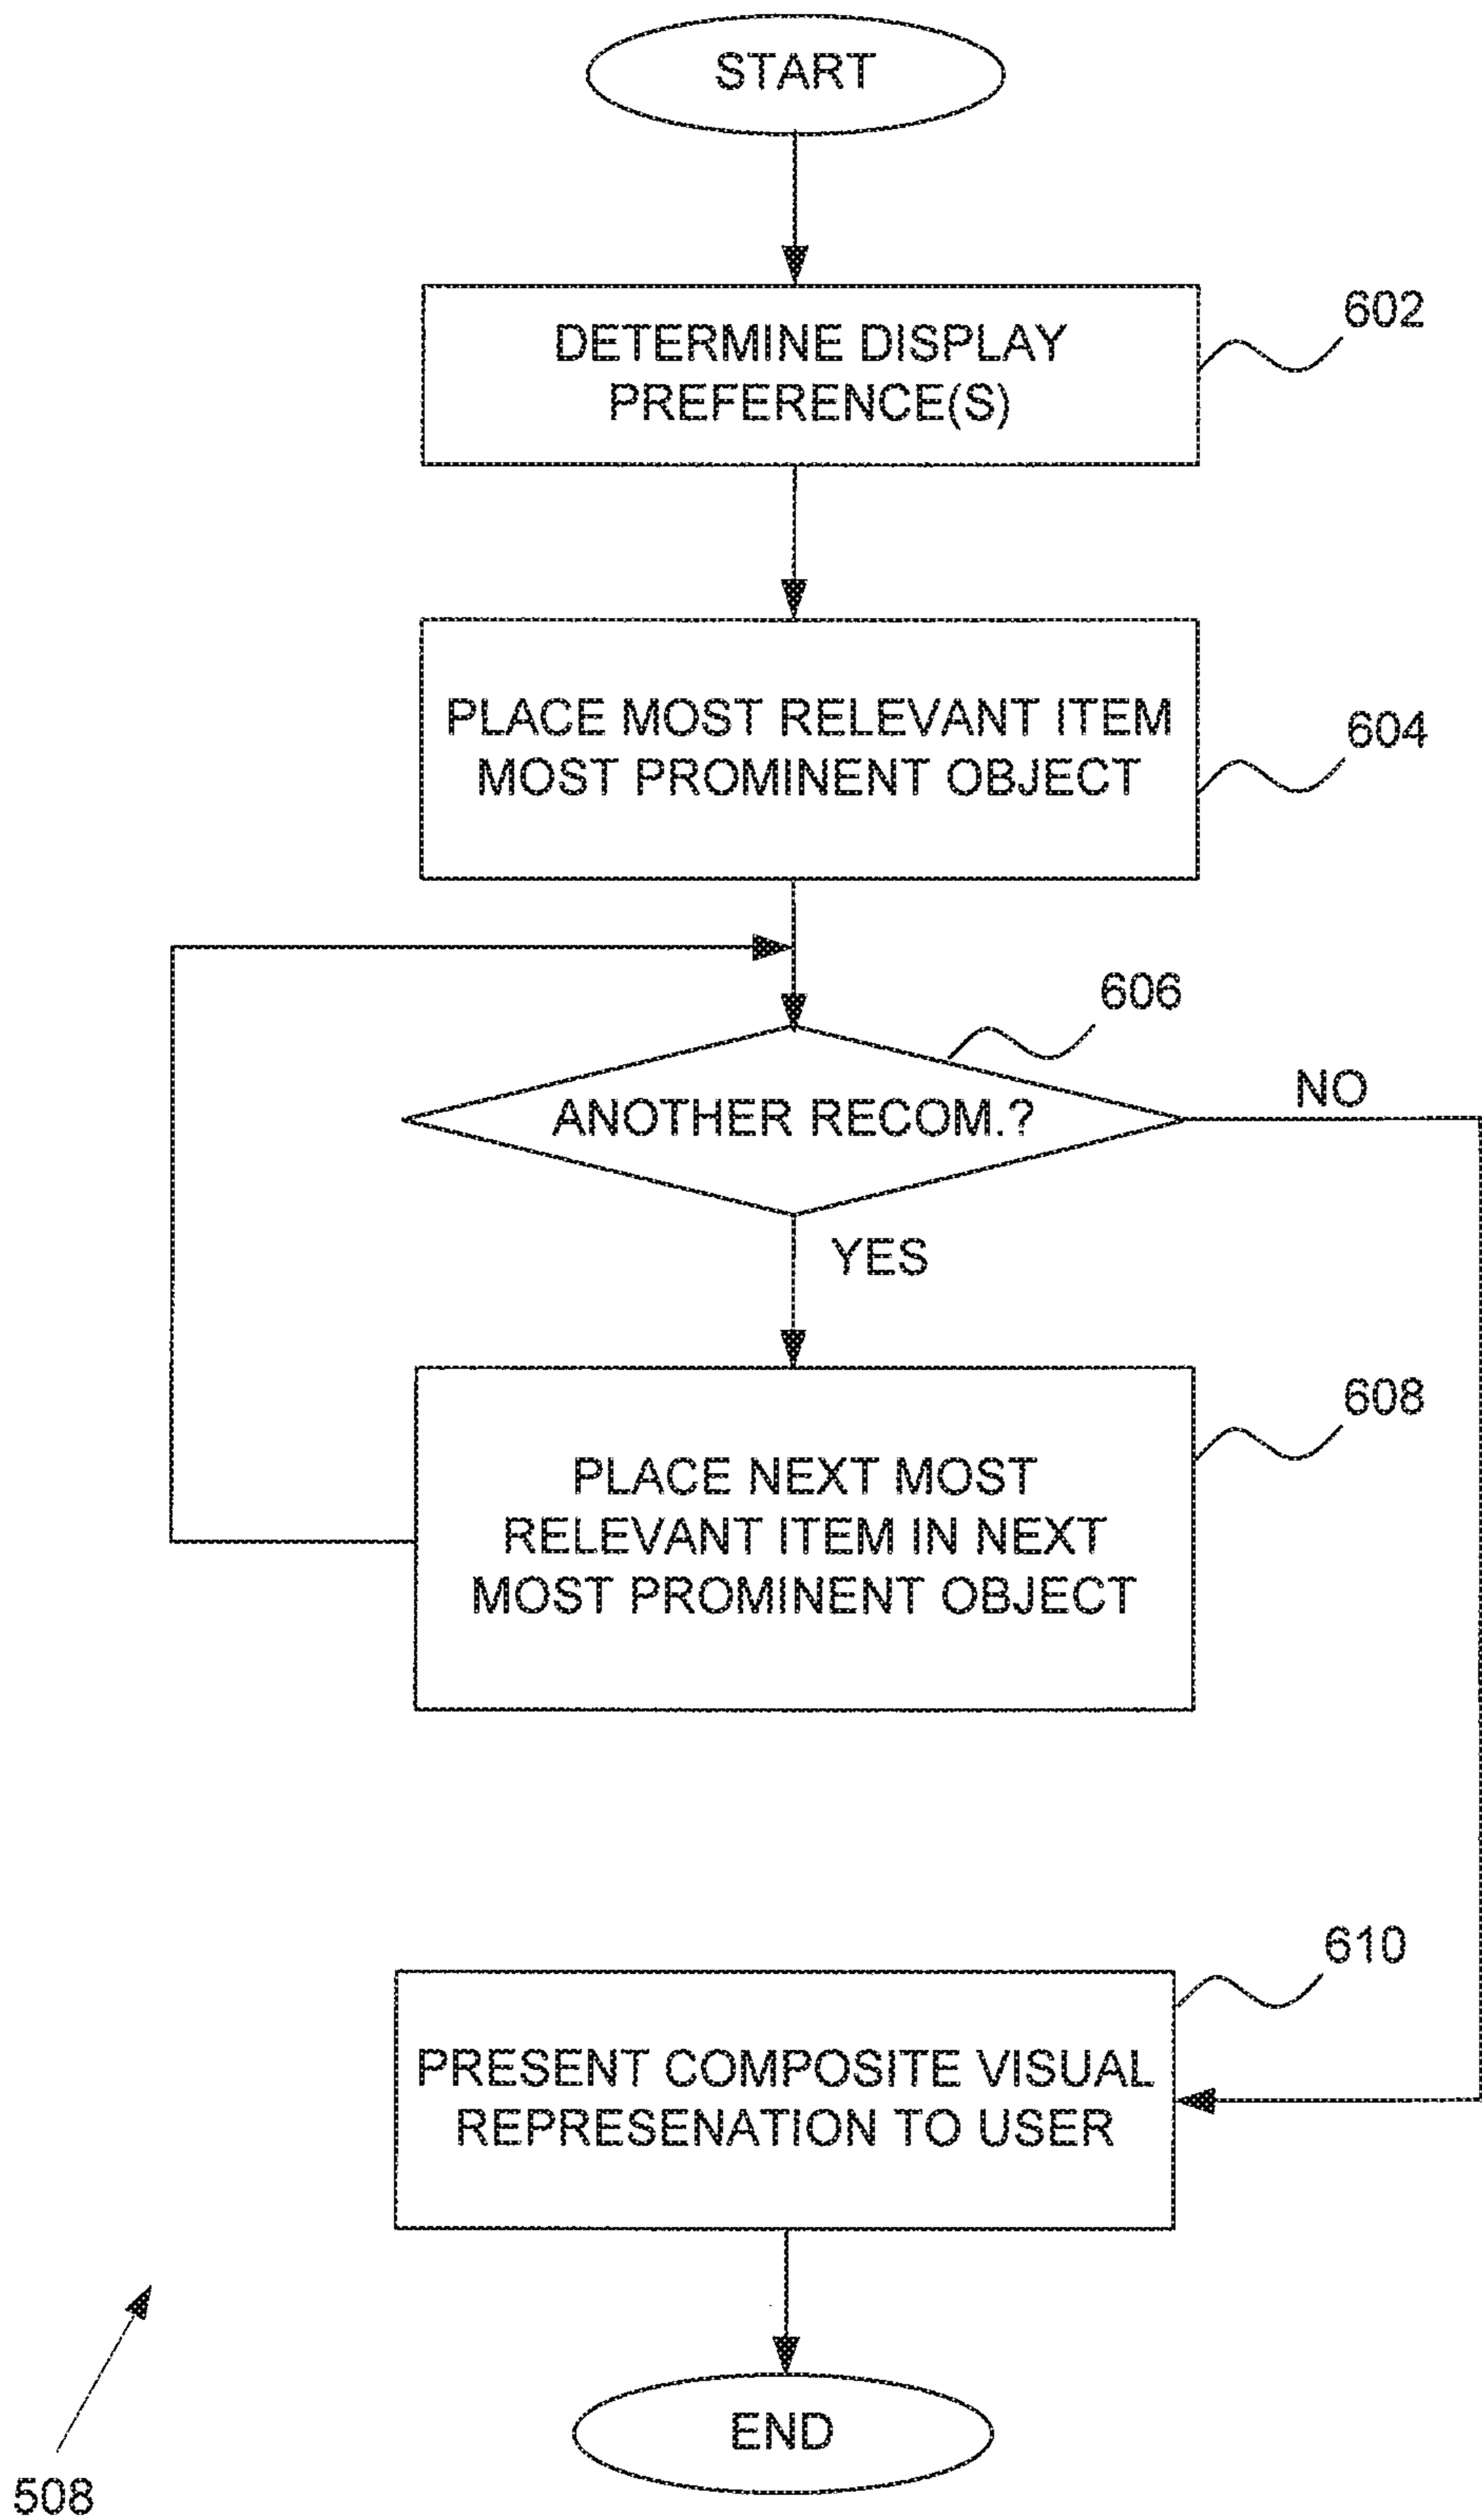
START

DETERMINE DISPLAY PREFERENCE(S)

602

PLACE MOST RELEVANT ITEM MOST PROMINENT OBJECT

604

606

ANOTHER RECOM.?

NO

YES

PLACE NEXT MOST RELEVANT ITEM IN NEXT MOST PROMINENT OBJECT

608

610

PRESENT COMPOSITE VISUAL REPRESENATION TO USER

END

508